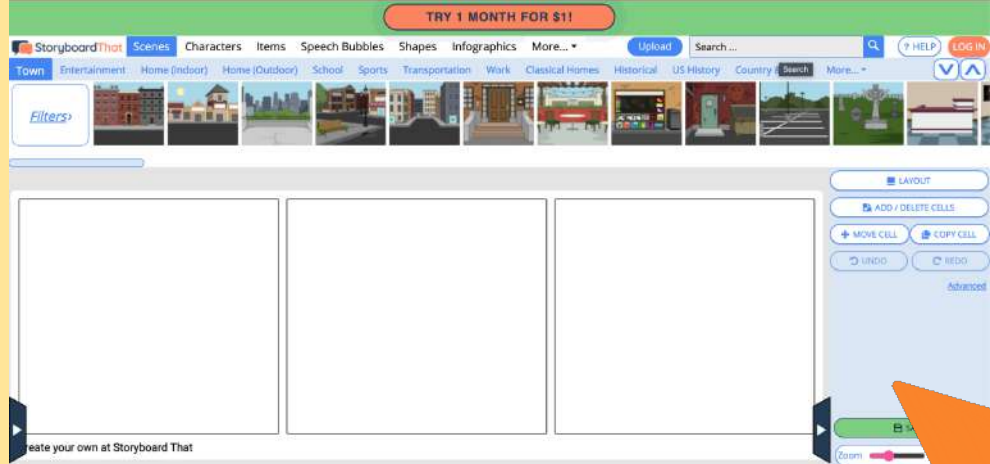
TRY 1 MONTH FOR $1!

StoryboardThat Scenes Characters Items Speech Bubbles Shapes Infographics More... Upload Search ... ? HELP LOG IN

Town Entertainment Home (Indoor) Home (Outdoor) School Sports Transportation Work Classical Homes Historical US History Country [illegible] Search More...

Filters›

LAYOUT
ADD / DELETE CELLS
MOVE CELL COPY CELL
UNDO REDO
Advanced

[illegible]reate your own at Storyboard That

S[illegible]
Zoom